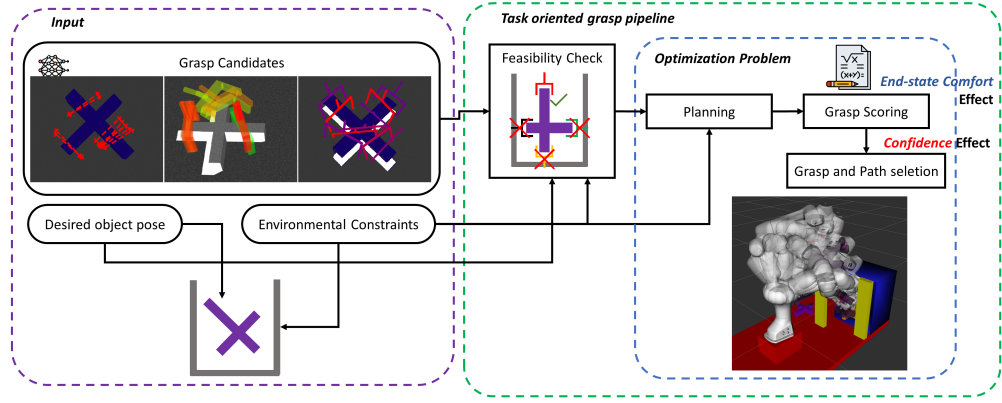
Input

Grasp Candidates

Desired object pose

Environmental Constraints

Task oriented grasp pipeline

Feasibility Check

Optimization Problem

$\sqrt{x}$
$(x+y)^2=$

End-state Comfort Effect

Planning

Grasp Scoring

Confidence Effect

Grasp and Path seletion